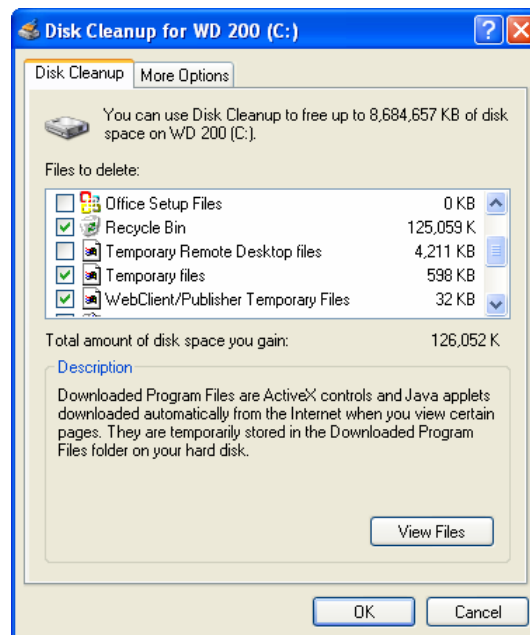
Disk Cleanup for WD 200 (C:)

?

Disk Cleanup | More Options

You can use Disk Cleanup to free up to 8,684,657 KB of disk space on WD 200 (C:).

Files to delete:

| | | |
|---|---|---|
| ☐ | Office Setup Files | 0 KB |
| ☑ | Recycle Bin | 125,059 K |
| ☐ | Temporary Remote Desktop files | 4,211 KB |
| ☑ | Temporary files | 598 KB |
| ☑ | WebClient/Publisher Temporary Files | 32 KB |

Total amount of disk space you gain: 126,052 K

Description

Downloaded Program Files are ActiveX controls and Java applets downloaded automatically from the Internet when you view certain pages. They are temporarily stored in the Downloaded Program Files folder on your hard disk.

View Files

OK Cancel